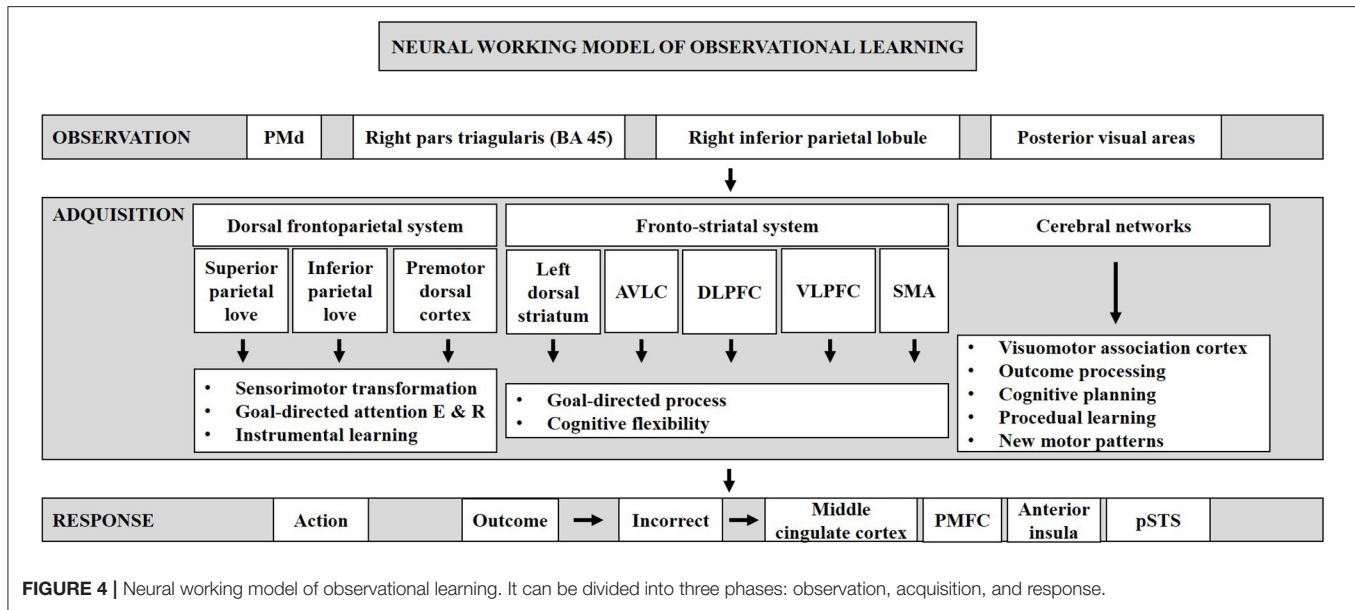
NEURAL WORKING MODEL OF OBSERVATIONAL LEARNING

OBSERVATION PMd Right pars triagularis (BA 45) Right inferior parietal lobule Posterior visual areas

ADQUISITION

Dorsal frontoparietal system

Superior parietal love

Inferior parietal love

Premotor dorsal cortex

- Sensorimotor transformation
- Goal-directed attention E & R
- Instrumental learning

Fronto-striatal system

Left dorsal striatum

AVLC

DLPFC

VLPFC

SMA

- Goal-directed process
- Cognitive flexibility

Cerebral networks

- Visuomotor association cortex
- Outcome processing
- Cognitive planning
- Procedual learning
- New motor patterns

RESPONSE Action Outcome Incorrect Middle cingulate cortex PMFC Anterior insula pSTS

FIGURE 4 | Neural working model of observational learning. It can be divided into three phases: observation, acquisition, and response.